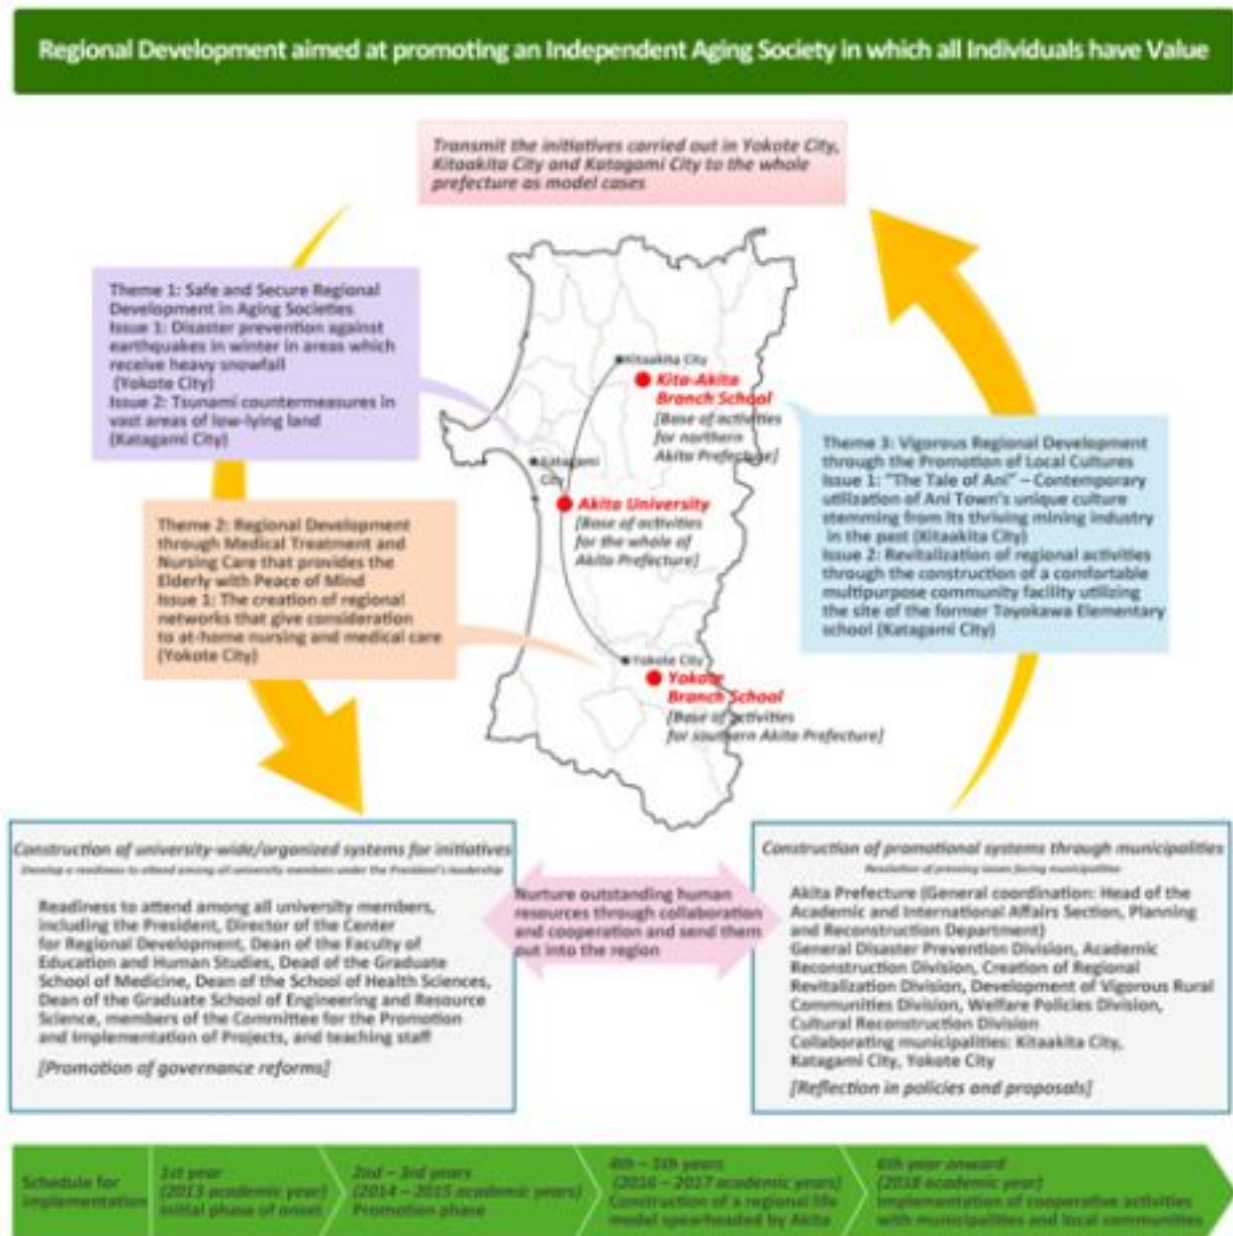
Regional Development aimed at promoting an Independent Aging Society in which all Individuals have Value

Transmit the initiatives carried out in Yokote City, Kitaakita City and Katagami City to the whole prefecture as model cases

Theme 1: Safe and Secure Regional Development in Aging Societies
Issue 1: Disaster prevention against earthquakes in winter in areas which receive heavy snowfall (Yokote City)
Issue 2: Tsunami countermeasures in vast areas of low-lying land (Katagami City)

Kitaakita City
Kita-Akita Branch School
[Base of activities for northern Akita Prefecture]

Katagami City
Akita University
[Base of activities for the whole of Akita Prefecture]

Theme 3: Vigorous Regional Development through the Promotion of Local Cultures
Issue 1: "The Tale of Ani" – Contemporary utilization of Ani Town's unique culture stemming from its thriving mining industry in the past (Kitaakita City)
Issue 2: Revitalization of regional activities through the construction of a comfortable multipurpose community facility utilizing the site of the former Toyokawa Elementary school (Katagami City)

Theme 2: Regional Development through Medical Treatment and Nursing Care that provides the Elderly with Peace of Mind
Issue 1: The creation of regional networks that give consideration to at-home nursing and medical care (Yokote City)

Yokote City
Yokote Branch School
[Base of activities for southern Akita Prefecture]

Construction of university-wide/organized systems for initiatives
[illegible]

Readiness to attend among all university members, including the President, Director of the Center for Regional Development, Dean of the Faculty of Education and Human Studies, Dead of the Graduate School of Medicine, Dean of the School of Health Sciences, Dean of the Graduate School of Engineering and Resource Science, members of the Committee for the Promotion and Implementation of Projects, and teaching staff
[Promotion of governance reforms]

Nurture outstanding human resources through collaboration and cooperation and send them out into the region

Construction of promotional systems through municipalities
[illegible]

Akita Prefecture (General coordination: Head of the Academic and International Affairs Section, Planning and Reconstruction Department)
General Disaster Prevention Division, Academic Reconstruction Division, Creation of Regional Revitalization Division, Development of Vigorous Rural Communities Division, Welfare Policies Division, Cultural Reconstruction Division
Collaborating municipalities: Kitaakita City, Katagami City, Yokote City
[Reflection in policies and proposals]

Schedule for implementation
1st year (2013 academic year) Initial phase of onset
2nd – 3rd years (2014 – 2015 academic years) Promotion phase
4th – 5th years (2016 – 2017 academic years) Construction of a regional life model spearheaded by Akita
6th year onward (2018 academic year) Implementation of cooperative activities with municipalities and local communities